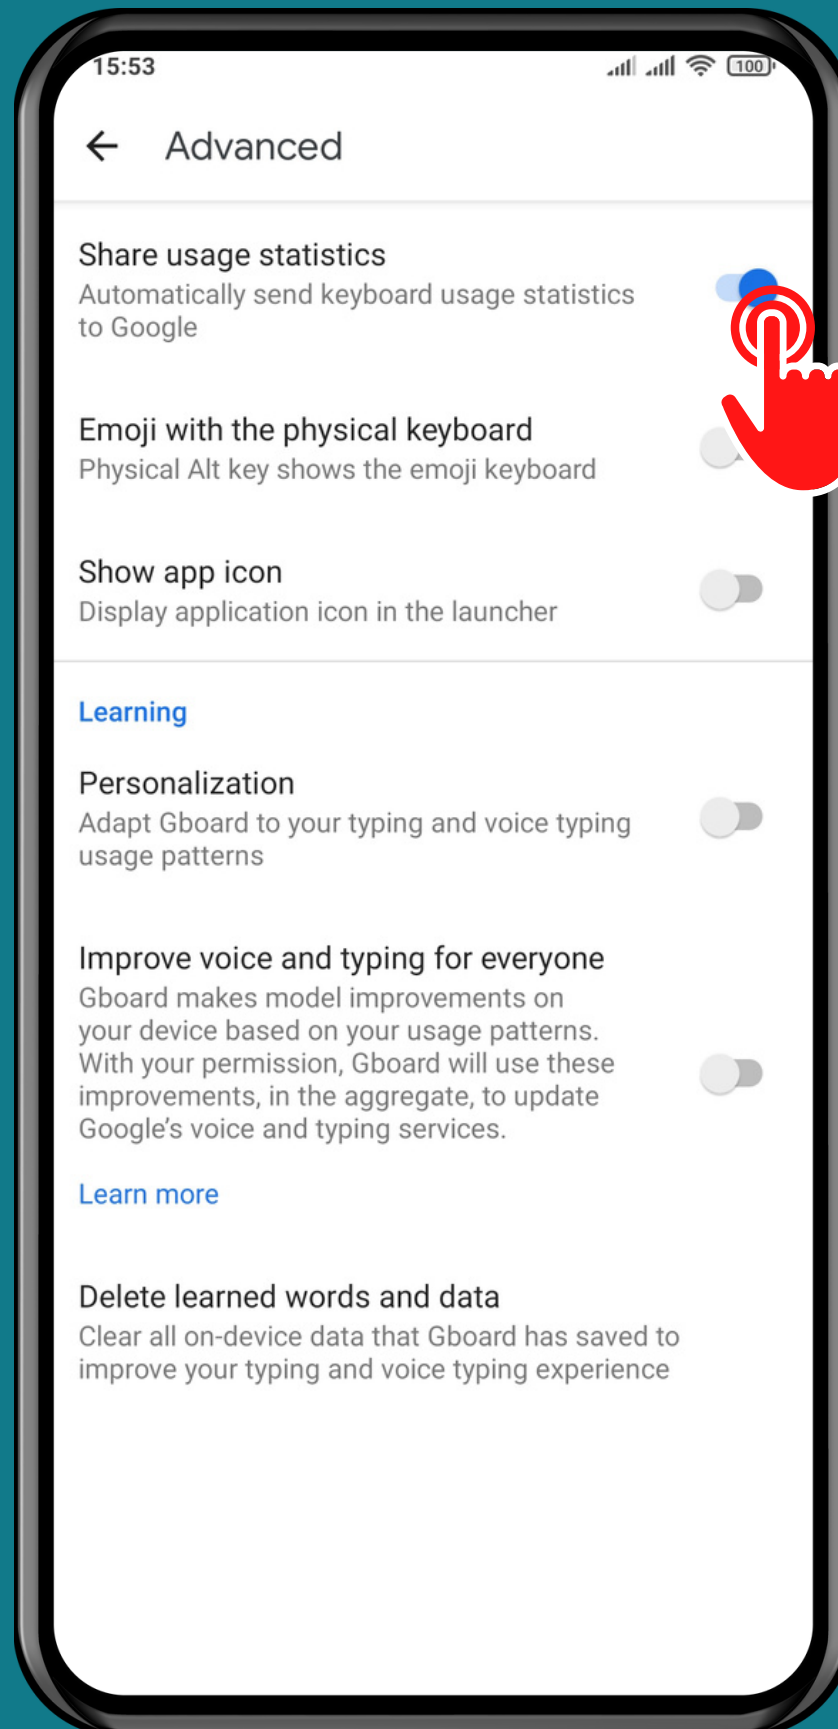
15:53

100

Advanced

Share usage statistics
Automatically send keyboard usage statistics to Google

Emoji with the physical keyboard
Physical Alt key shows the emoji keyboard

Show app icon
Display application icon in the launcher

Learning

Personalization
Adapt Gboard to your typing and voice typing usage patterns

Improve voice and typing for everyone
Gboard makes model improvements on your device based on your usage patterns. With your permission, Gboard will use these improvements, in the aggregate, to update Google's voice and typing services.

Learn more

Delete learned words and data
Clear all on-device data that Gboard has saved to improve your typing and voice typing experience